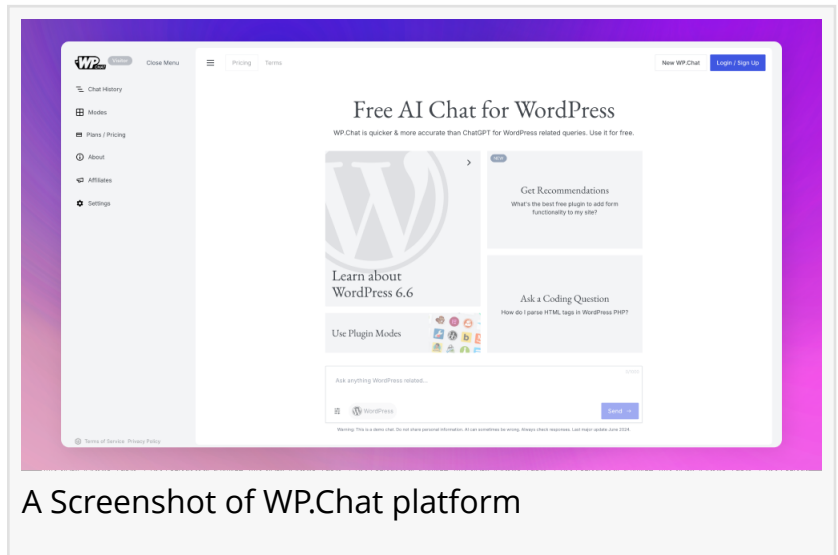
WP.chat Visitor Close Menu

Chat History

Modes

Plans / Pricing

About

Affiliates

Settings

Terms of Service Privacy Policy

Pricing Terms

New WP.Chat Login / Sign Up

Free AI Chat for WordPress

WP.Chat is quicker & more accurate than ChatGPT for WordPress related queries. Use it for free.

Learn about WordPress 6.6

NEW

Get Recommendations

What's the best free plugin to add form functionality to my site?

Use Plugin Modes

Ask a Coding Question

How do I parse HTML tags in WordPress PHP?

Ask anything WordPress related...

WordPress

Send

Warning: This is a demo chat. Do not share personal information. AI can sometimes be wrong. Always check responses. Last major update June 2024.

A Screenshot of WP.Chat platform